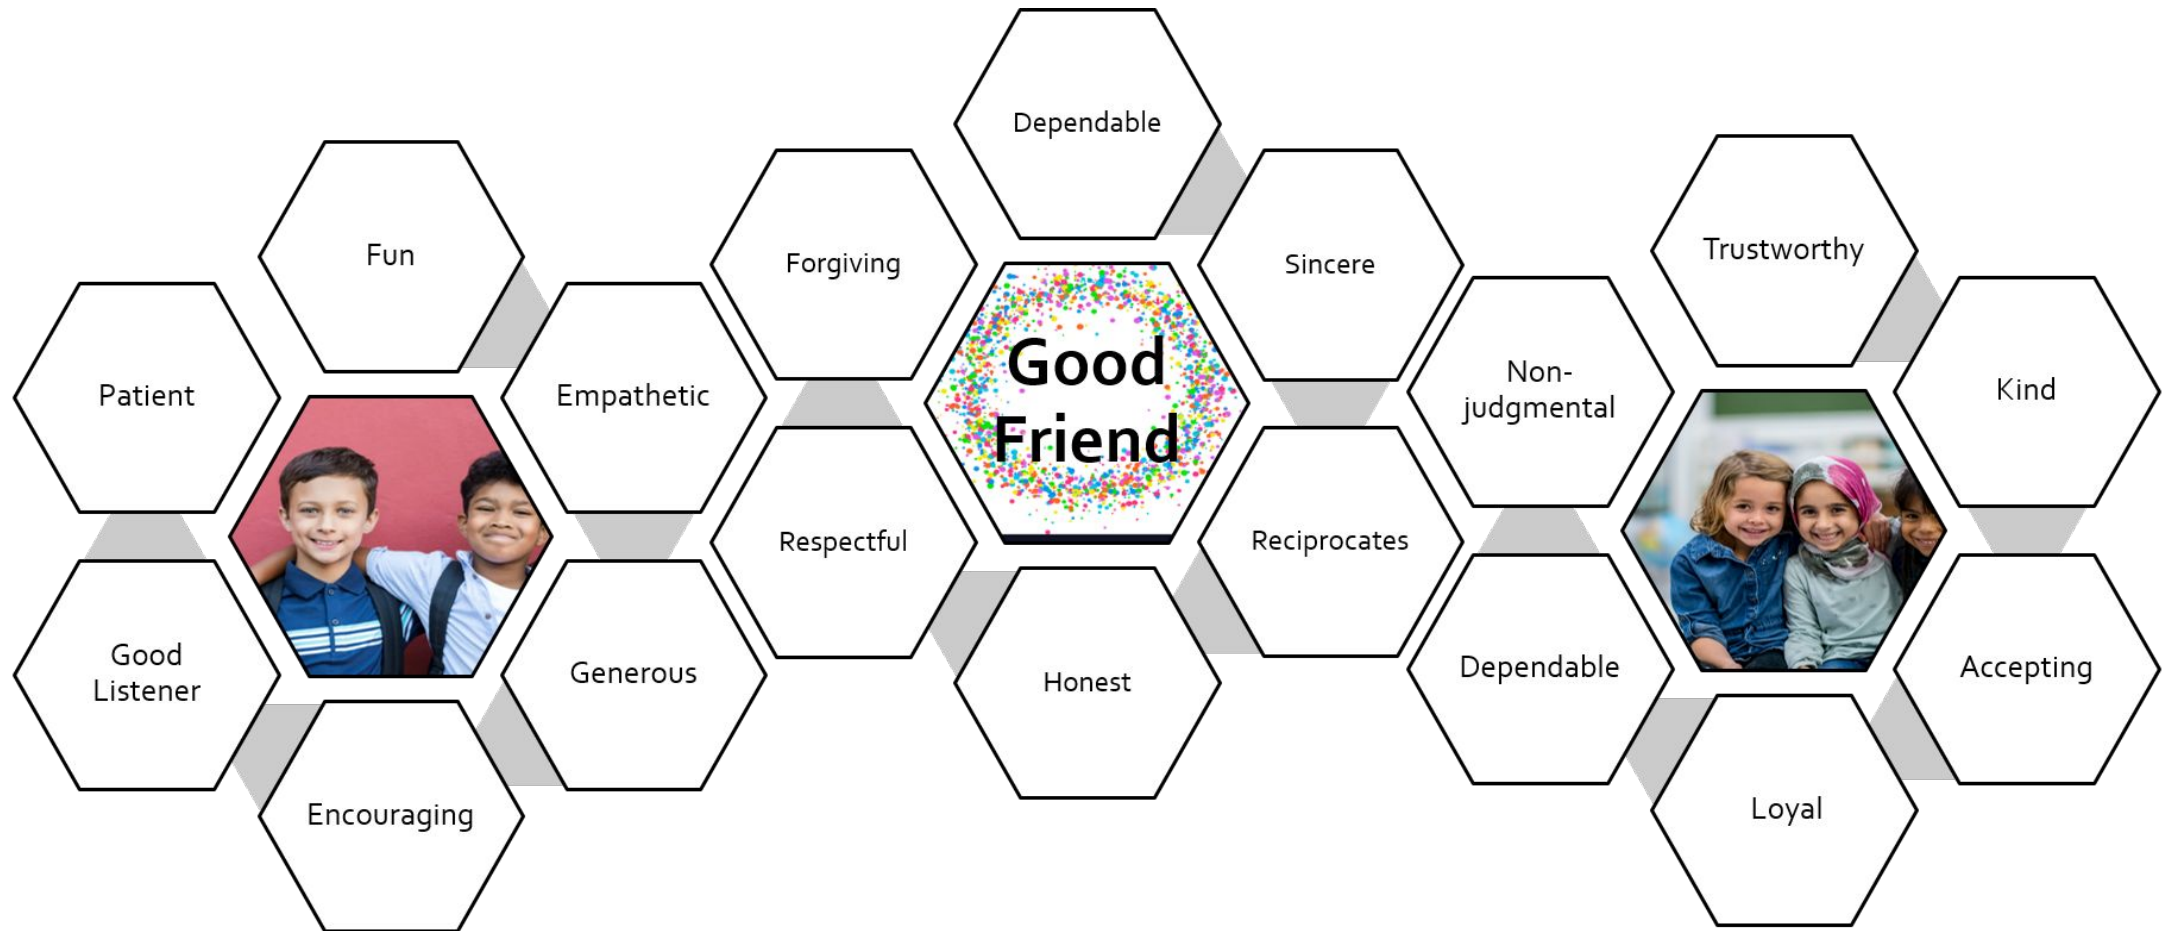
Dependable

Fun

Forgiving

Sincere

Trustworthy

Patient

Empathetic

Good Friend

Non-judgmental

Kind

Respectful

Reciprocates

Good Listener

Generous

Honest

Dependable

Accepting

Encouraging

Loyal